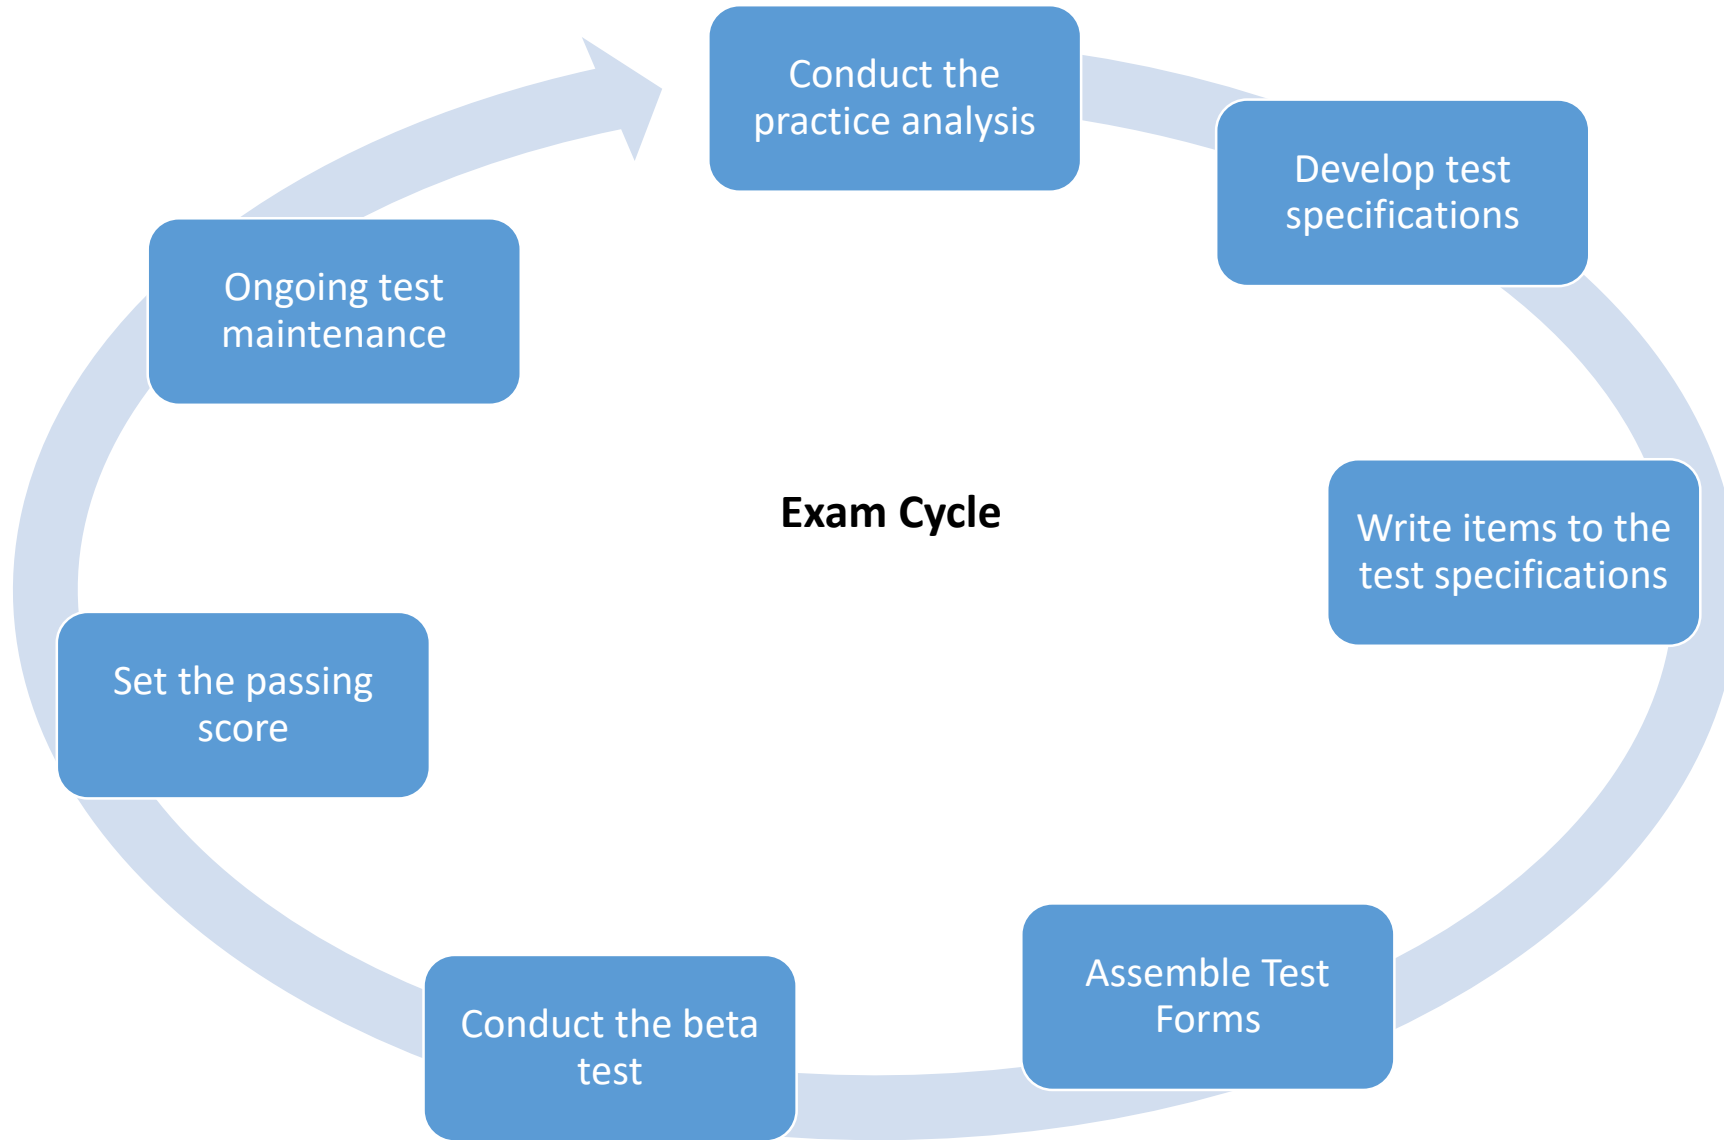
Conduct the practice analysis

Develop test specifications

Write items to the test specifications

Assemble Test Forms

Conduct the beta test

Set the passing score

Ongoing test maintenance

Exam Cycle